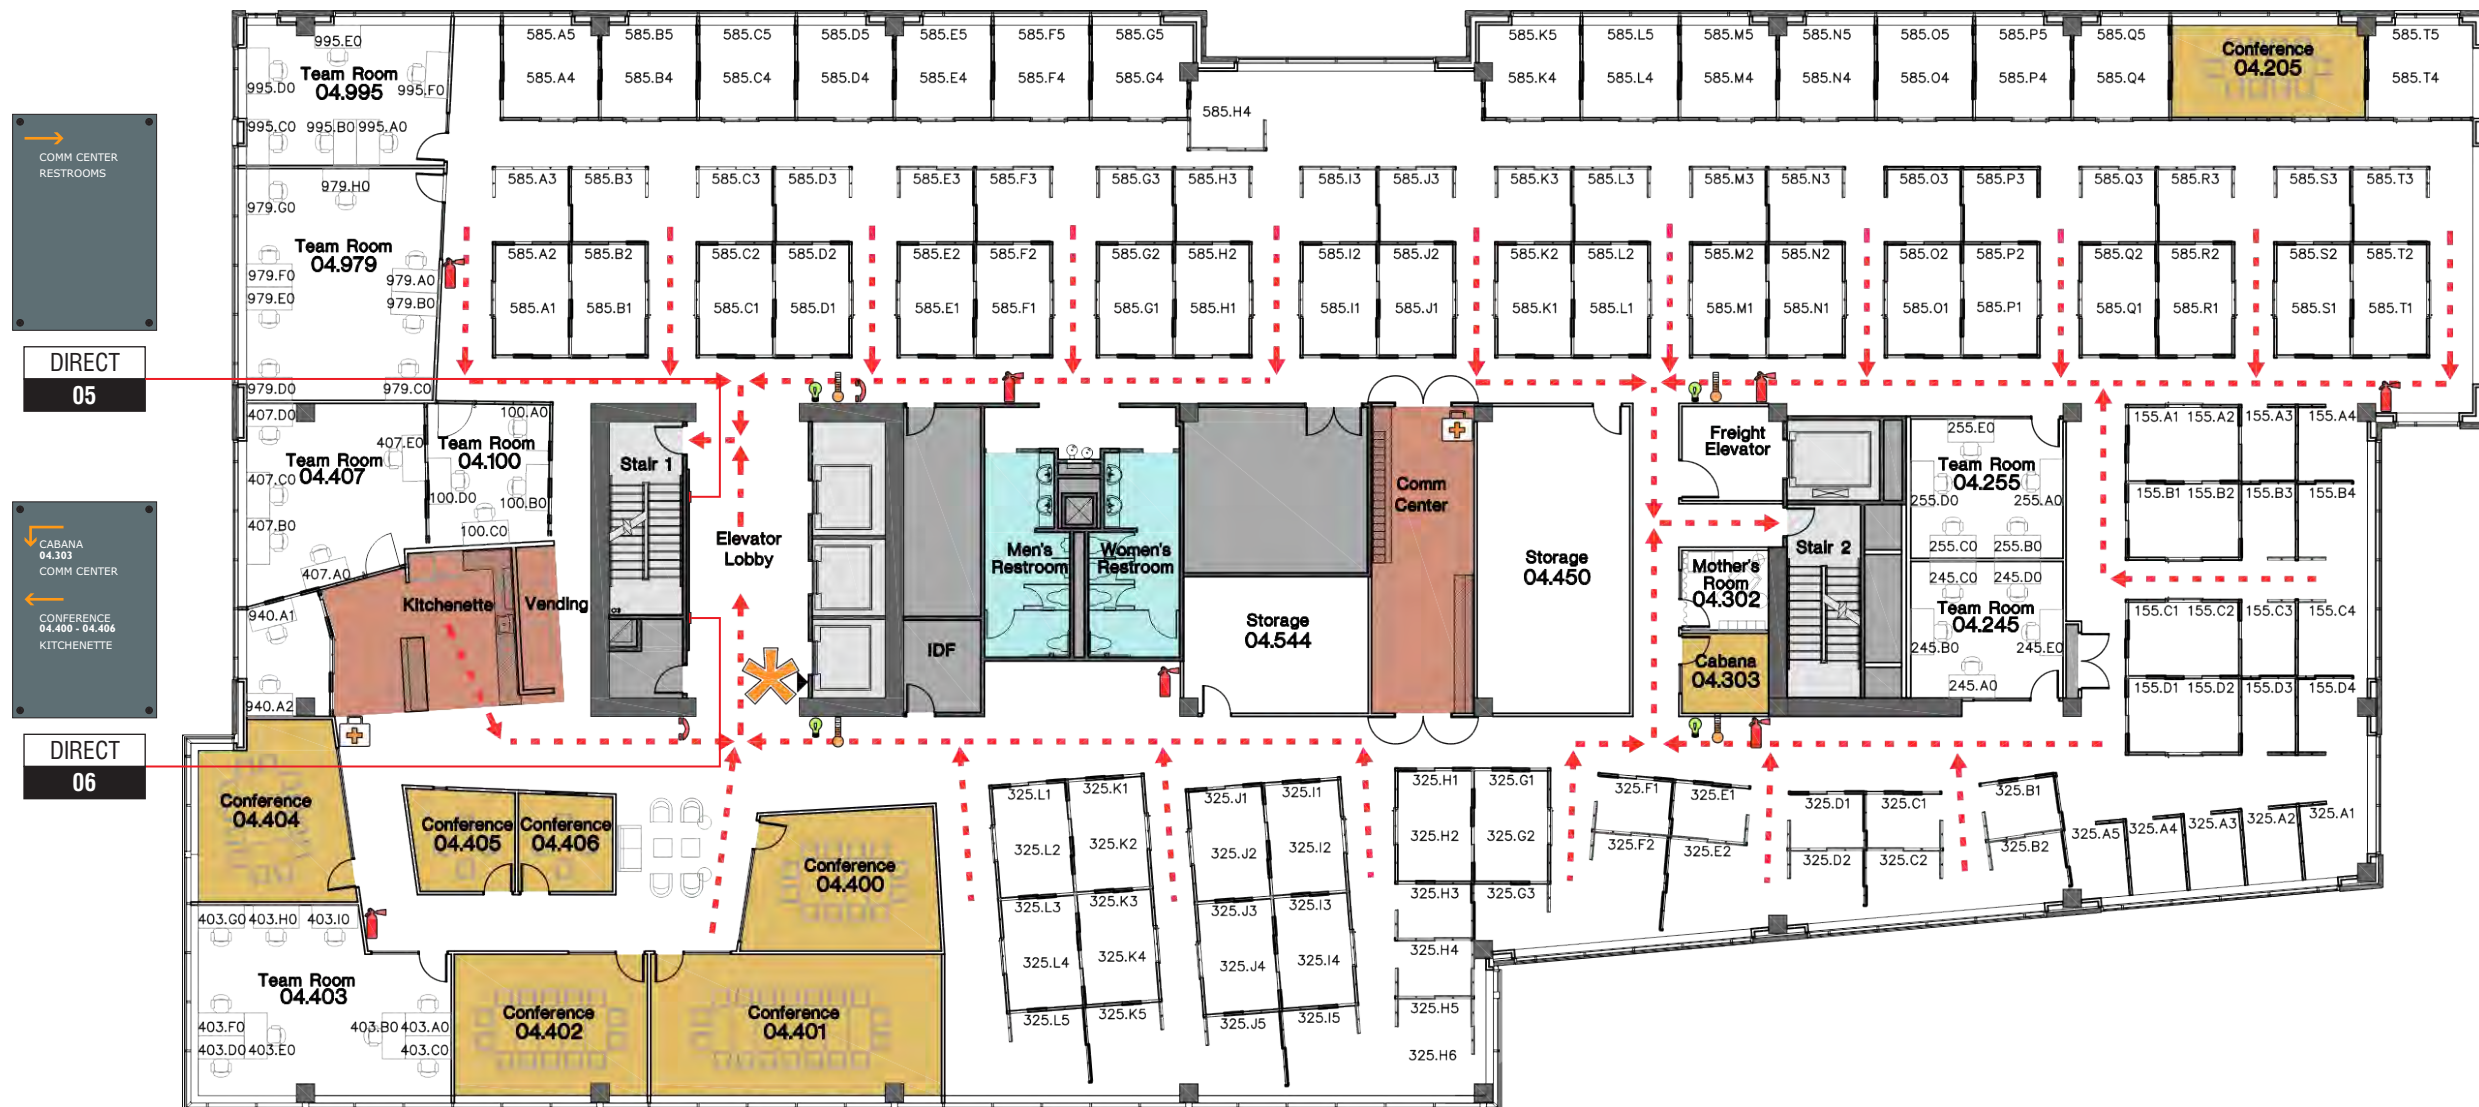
COMM CENTER
RESTROOMS

DIRECT
05

CABANA
04.303
COMM CENTER

CONFERENCE
04.400 - 04.406
KITCHENETTE

DIRECT
06

995.E0
Team Room
04.995
995.D0
995.F0
995.C0 995.B0 995.A0

979.H0
979.G0
Team Room
04.979
979.F0
979.E0
979.A0
979.B0
979.D0
979.C0

407.D0
407.E0
Team Room
04.407
407.C0
407.B0
407.A0

100.A0
Team Room
04.100
100.D0
100.B0
100.C0

940.A1
940.A2

Kitchenette
Vending

Stair 1
Elevator Lobby
IDF
Men's Restroom
Women's Restroom
Storage
04.544
Comm Center
Storage
04.450

585.A5 585.B5 585.C5 585.D5 585.E5 585.F5 585.G5
585.A4 585.B4 585.C4 585.D4 585.E4 585.F4 585.G4
585.H4
585.K5 585.L5 585.M5 585.N5 585.O5 585.P5 585.Q5
Conference
04.205
585.T5
585.K4 585.L4 585.M4 585.N4 585.O4 585.P4 585.Q4
585.T4

585.A3 585.B3 585.C3 585.D3 585.E3 585.F3 585.G3 585.H3 585.I3 585.J3 585.K3 585.L3 585.M3 585.N3 585.O3 585.P3 585.Q3 585.R3 585.S3 585.T3
585.A2 585.B2 585.C2 585.D2 585.E2 585.F2 585.G2 585.H2 585.I2 585.J2 585.K2 585.L2 585.M2 585.N2 585.O2 585.P2 585.Q2 585.R2 585.S2 585.T2
585.A1 585.B1 585.C1 585.D1 585.E1 585.F1 585.G1 585.H1 585.I1 585.J1 585.K1 585.L1 585.M1 585.N1 585.O1 585.P1 585.Q1 585.R1 585.S1 585.T1

Freight Elevator
Mother's Room
04.302
Cabana
04.303
Stair 2

255.E0
Team Room
04.255
255.D0
255.A0
255.C0
255.B0
245.C0
245.D0
Team Room
04.245
245.B0
245.E0
245.A0

155.A1 155.A2 155.A3 155.A4
155.B1 155.B2 155.B3 155.B4
155.C1 155.C2 155.C3 155.C4
155.D1 155.D2 155.D3 155.D4

Conference
04.404
Conference
04.405
Conference
04.406
Conference
04.400

403.G0 403.H0 403.I0
Team Room
04.403
403.F0
403.B0 403.A0
403.D0 403.E0
403.C0

Conference
04.402
Conference
04.401

325.L1 325.K1
325.L2 325.K2
325.L3 325.K3
325.L4 325.K4
325.L5 325.K5
325.J1 325.I1
325.J2 325.I2
325.J3 325.I3
325.J4 325.I4
325.J5 325.I5
325.H1 325.G1
325.H2 325.G2
325.H3 325.G3
325.H4
325.H5
325.H6
325.F1 325.E1
325.F2 325.E2
325.D1 325.C1
325.D2 325.C2
325.B1
325.B2
325.A5 325.A4 325.A3 325.A2 325.A1